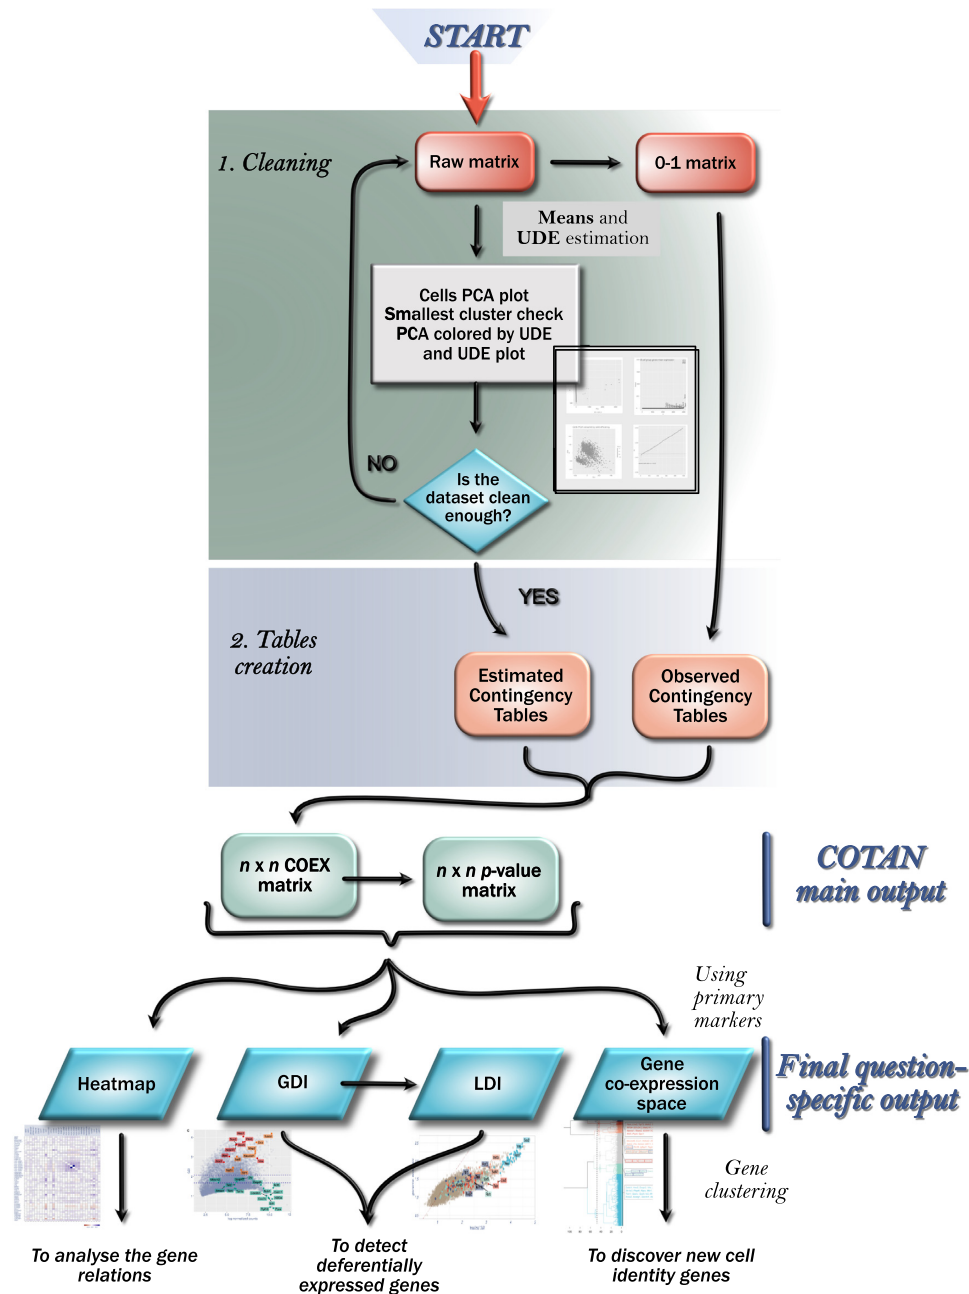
START

1. Cleaning

Raw matrix

0-1 matrix

Means and UDE estimation

Cells PCA plot
Smallest cluster check
PCA colored by UDE
and UDE plot

NO

Is the dataset clean enough?

YES

2. Tables creation

Estimated Contingency Tables

Observed Contingency Tables

*n* x *n* COEX matrix

*n* x *n* *p*-value matrix

COTAN main output

Using primary markers

Heatmap

GDI

LDI

Gene co-expression space

Final question-specific output

Gene clustering

To analyse the gene relations

To detect deferentially expressed genes

To discover new cell identity genes